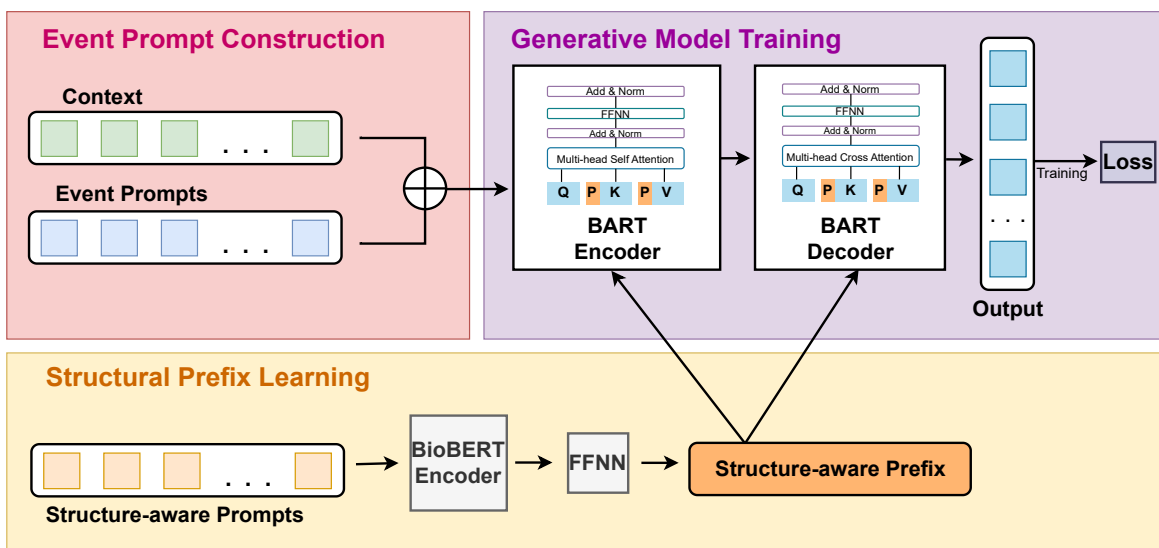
Event Prompt Construction

Context

. . .

Event Prompts

. . .

Generative Model Training

Add & Norm
FFNN
Add & Norm
Multi-head Self Attention
Q P K P V
BART Encoder

Add & Norm
FFNN
Add & Norm
Multi-head Cross Attention
Q P K P V
BART Decoder

. . .
Output

Training
Loss

Structural Prefix Learning

. . .
Structure-aware Prompts

BioBERT Encoder

FFNN

Structure-aware Prefix